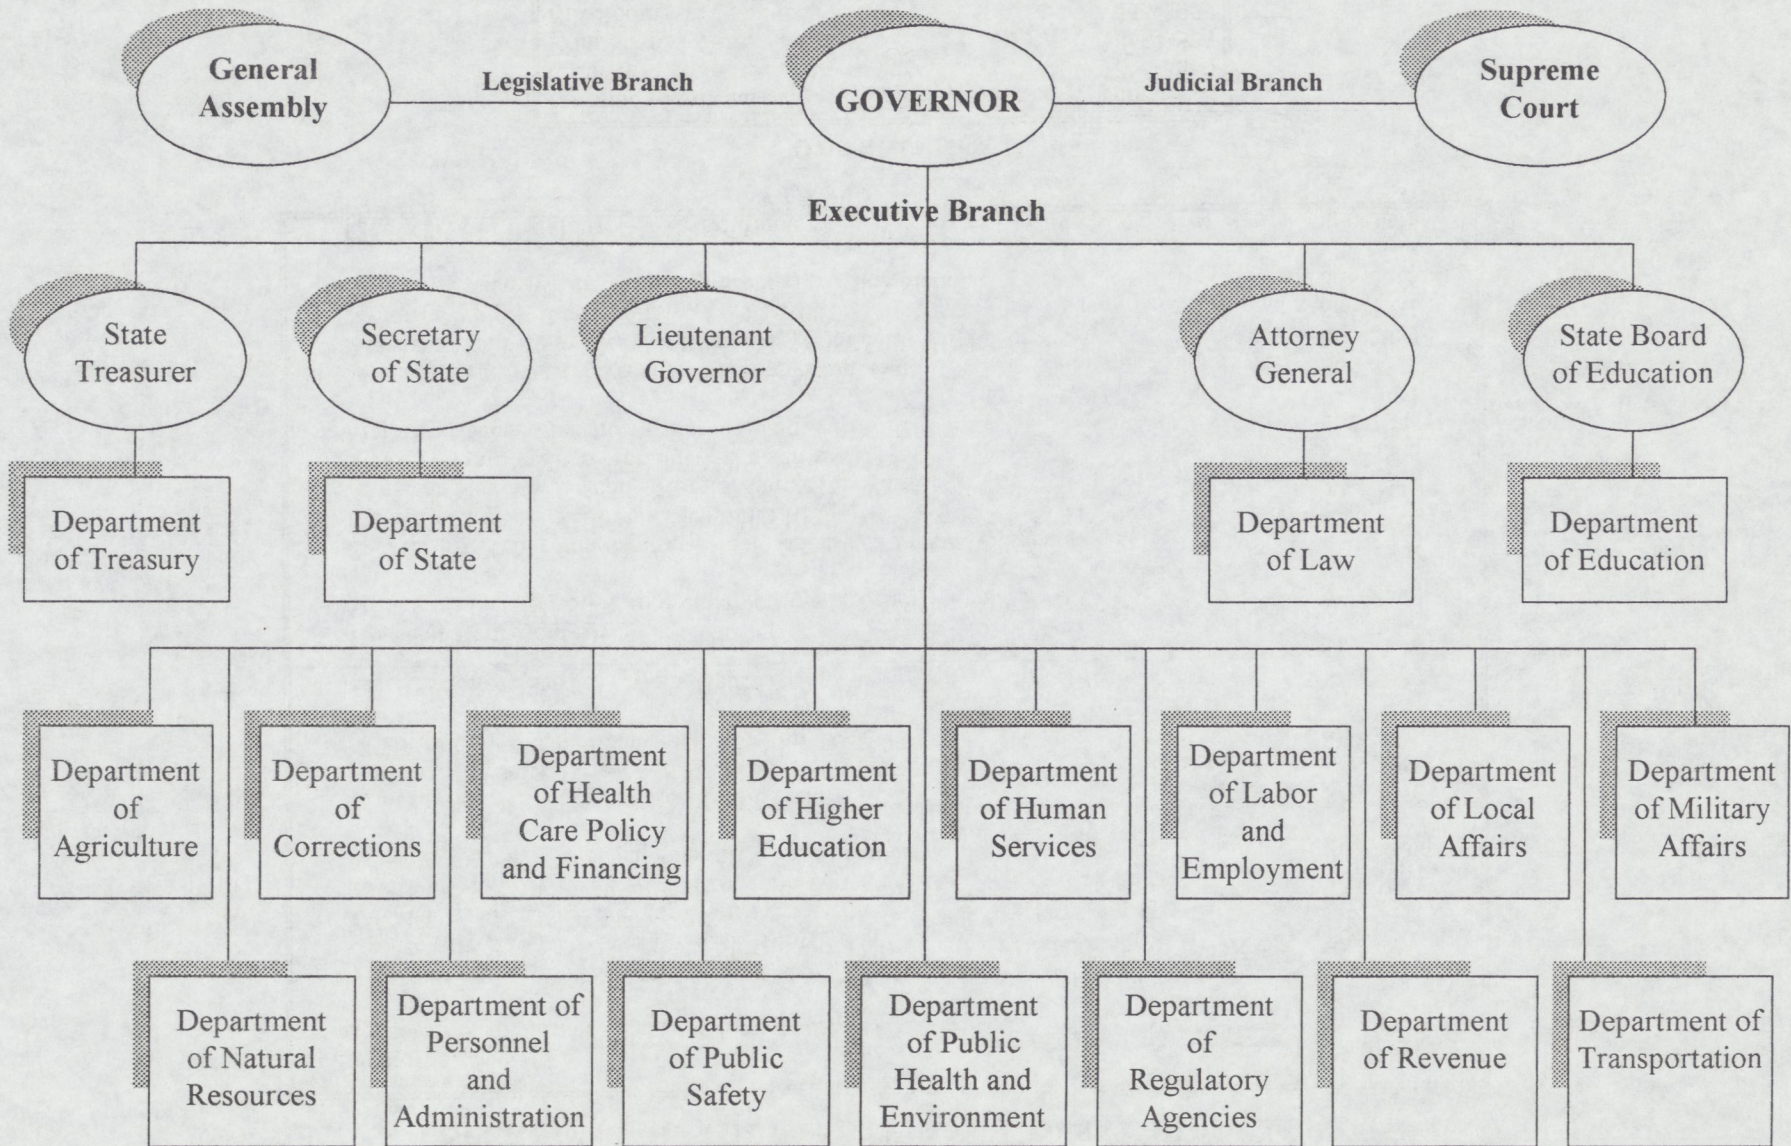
General Assembly

Legislative Branch

GOVERNOR

Judicial Branch

Supreme Court

Executive Branch

State Treasurer

Secretary of State

Lieutenant Governor

Attorney General

State Board of Education

Department of Treasury

Department of State

Department of Law

Department of Education

Department of Agriculture

Department of Corrections

Department of Health Care Policy and Financing

Department of Higher Education

Department of Human Services

Department of Labor and Employment

Department of Local Affairs

Department of Military Affairs

Department of Natural Resources

Department of Personnel and Administration

Department of Public Safety

Department of Public Health and Environment

Department of Regulatory Agencies

Department of Revenue

Department of Transportation